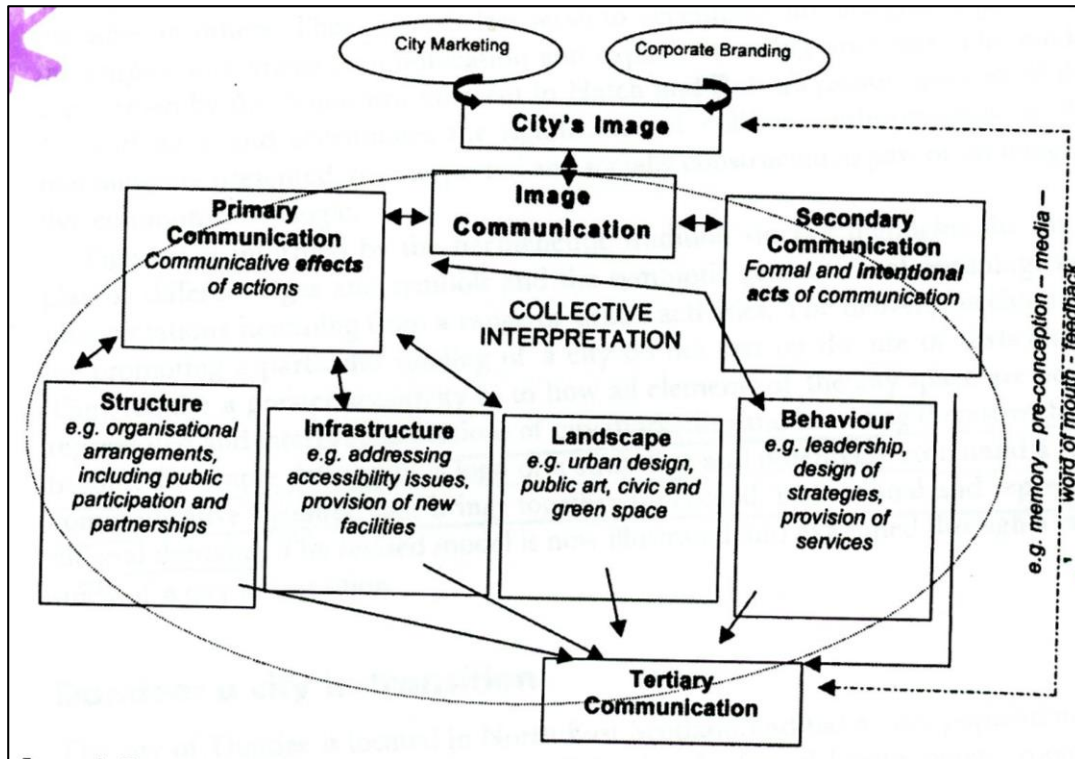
City Marketing

Corporate Branding

City's Image

Image Communication

Primary Communication
Communicative effects of actions

Secondary Communication
Formal and intentional acts of communication

COLLECTIVE INTERPRETATION

Structure
e.g. organisational arrangements, including public participation and partnerships

Infrastructure
e.g. addressing accessibility issues, provision of new facilities

Landscape
e.g. urban design, public art, civic and green space

Behaviour
e.g. leadership, design of strategies, provision of services

Tertiary Communication

e.g. memory – pre-conception – media – word of mouth – feedback